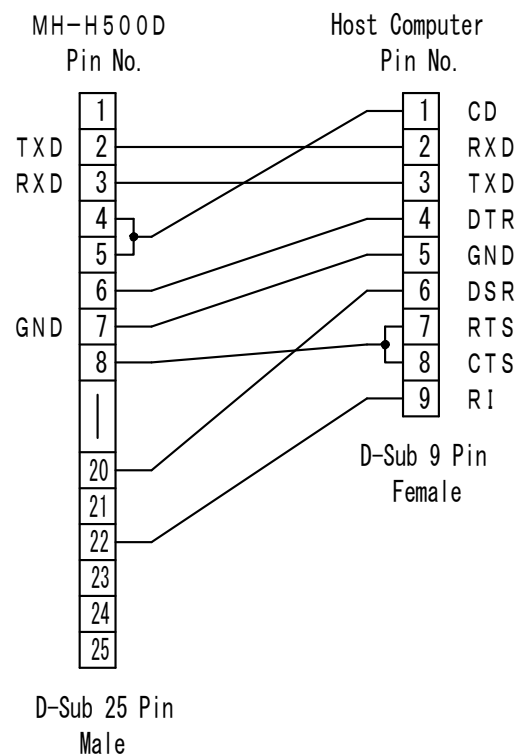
MH-H500D
Pin No.

Host Computer
Pin No.

| MH-H500D | Pin | Pin | Host Computer |
|---|---|---|---|
| | 1 | 1 | CD |
| TXD | 2 | 2 | RXD |
| RXD | 3 | 3 | TXD |
| | 4 | 4 | DTR |
| | 5 | 5 | GND |
| | 6 | 6 | DSR |
| GND | 7 | 7 | RTS |
| | 8 | 8 | CTS |
| | \| | 9 | RI |
| | 20 | | |
| | 21 | | |
| | 22 | | |
| | 23 | | |
| | 24 | | |
| | 25 | | |

D-Sub 9 Pin
Female

D-Sub 25 Pin
Male